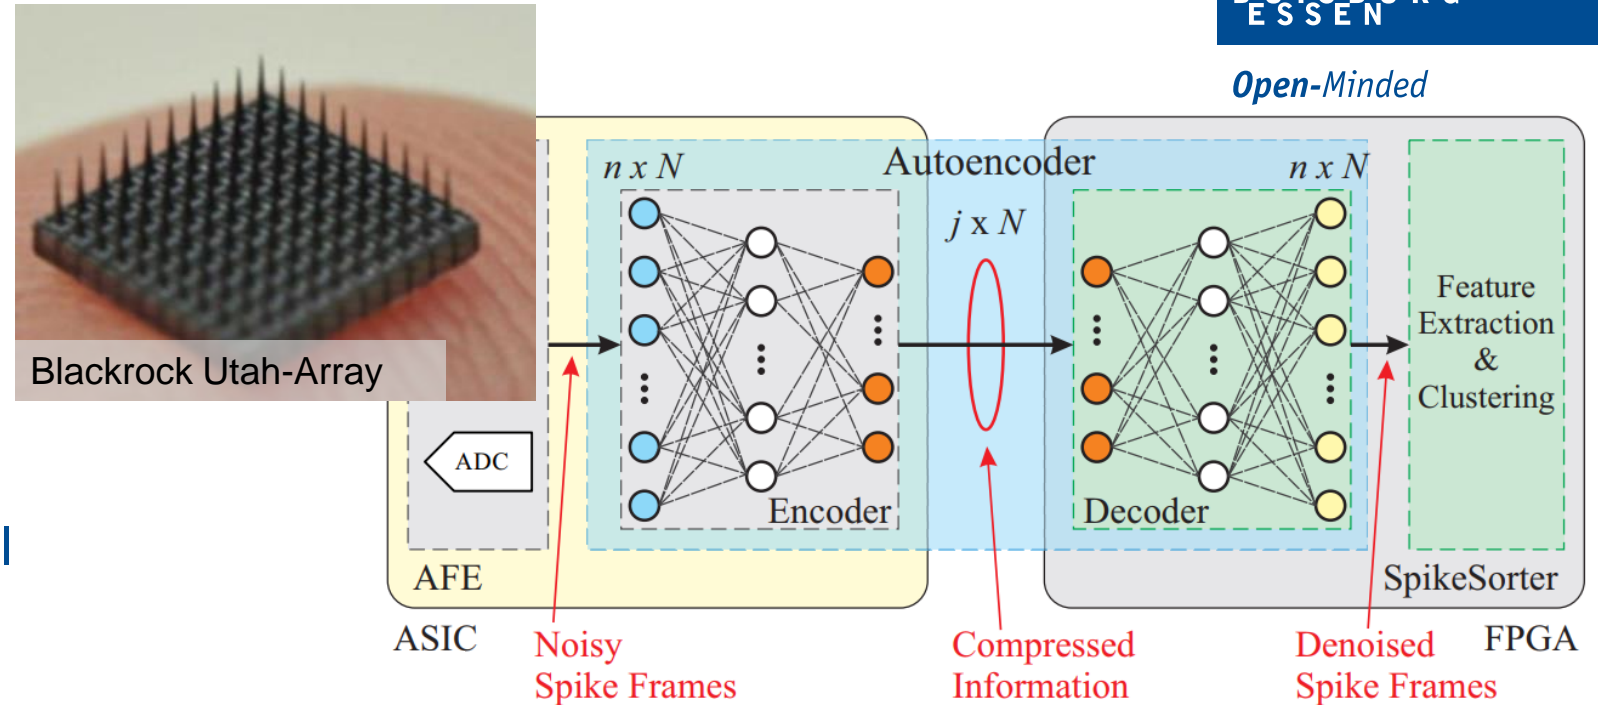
ESSEN

Open-Minded

Blackrock Utah-Array

$n \times N$

Autoencoder

$n \times N$

$j \times N$

Feature Extraction & Clustering

ADC

Encoder

Decoder

AFE

SpikeSorter

ASIC

Noisy Spike Frames

Compressed Information

Denoised Spike Frames

FPGA